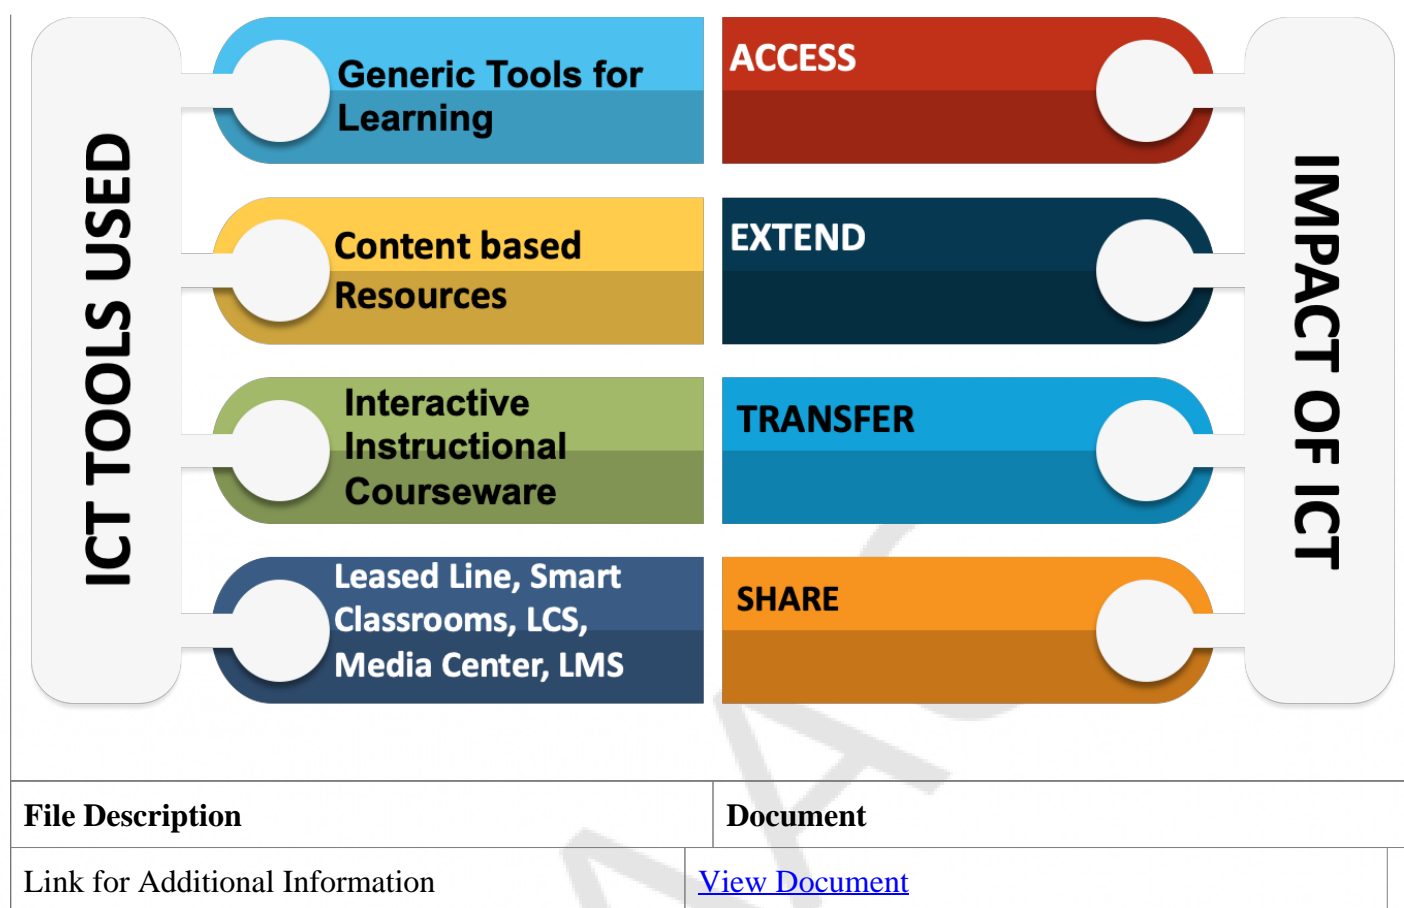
ICT TOOLS USED

Generic Tools for Learning

Content based Resources

Interactive Instructional Courseware

Leased Line, Smart Classrooms, LCS, Media Center, LMS

ACCESS

EXTEND

TRANSFER

SHARE

IMPACT OF ICT

| File Description | Document |
|---|---|
| Link for Additional Information | View Document |